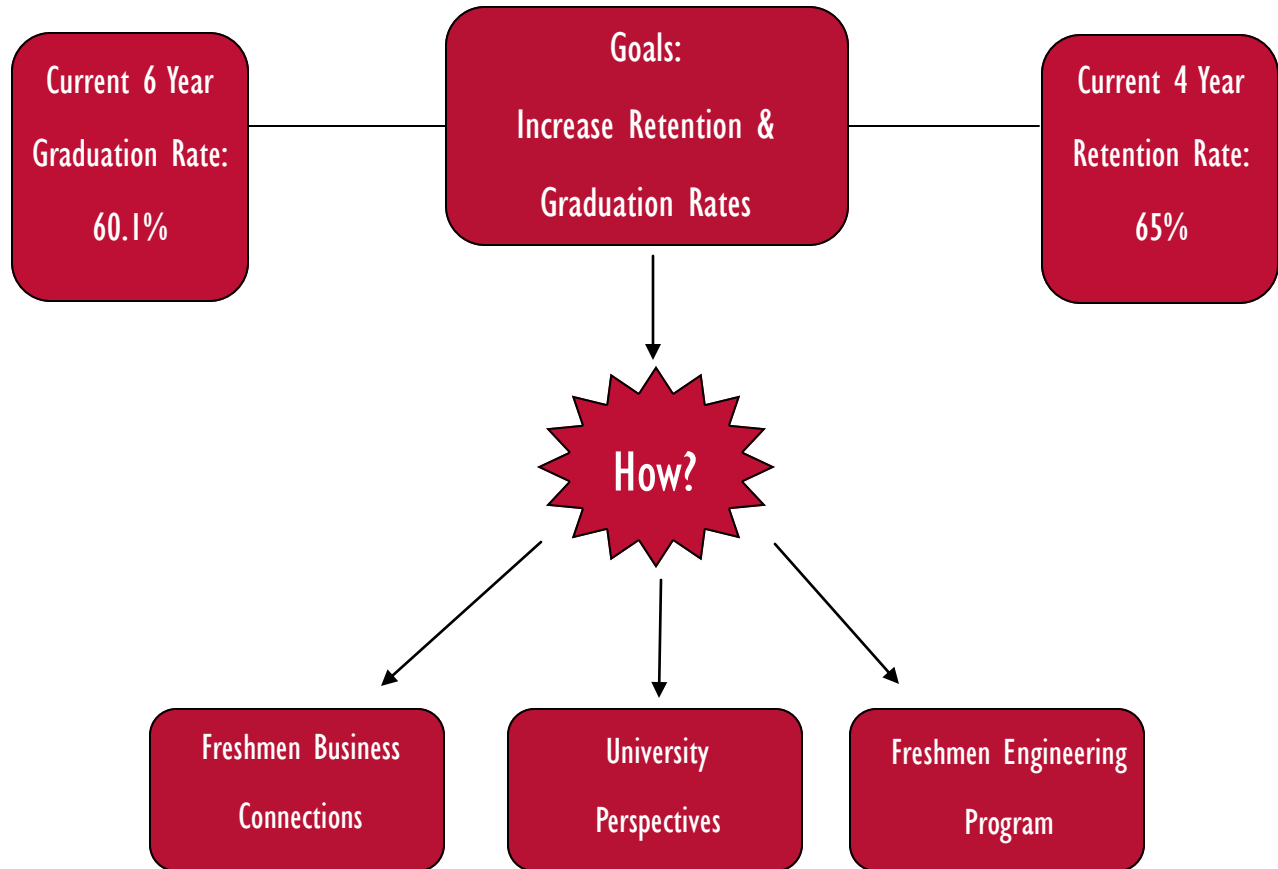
Current 6 Year Graduation Rate: 60.1%

Goals: Increase Retention & Graduation Rates

Current 4 Year Retention Rate: 65%

How?

Freshmen Business Connections

University Perspectives

Freshmen Engineering Program